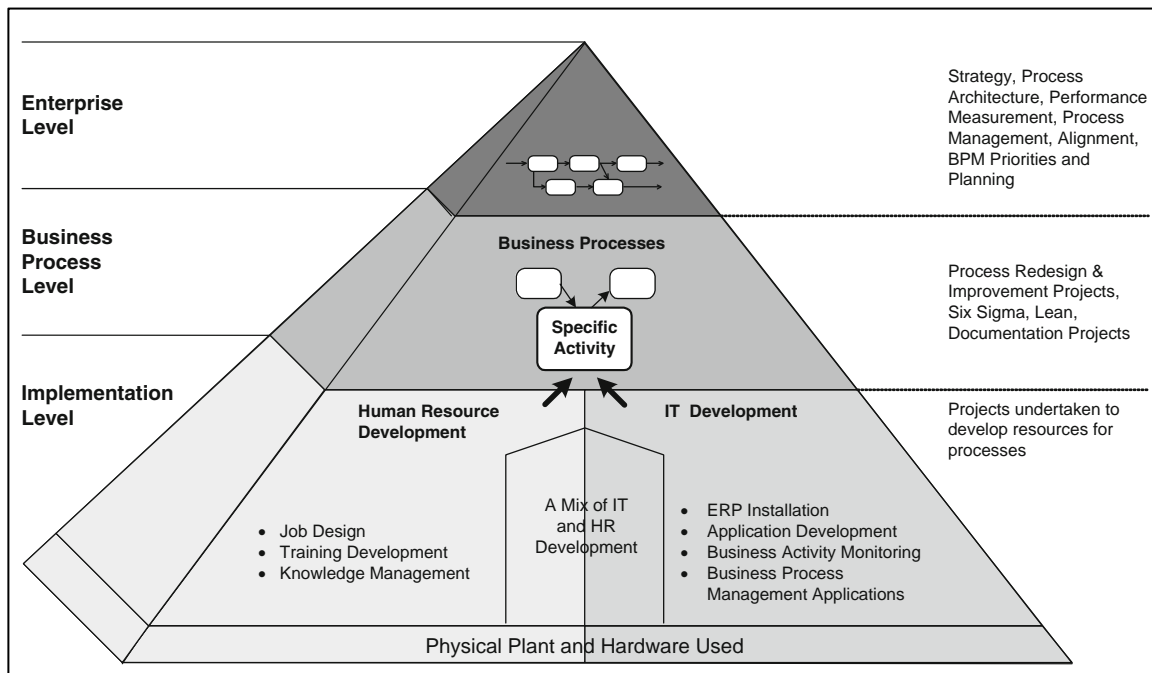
Enterprise Level

Strategy, Process Architecture, Performance Measurement, Process Management, Alignment, BPM Priorities and Planning

Business Process Level

Business Processes

Specific Activity

Process Redesign & Improvement Projects, Six Sigma, Lean, Documentation Projects

Implementation Level

Human Resource Development

IT Development

Projects undertaken to develop resources for processes

- Job Design
- Training Development
- Knowledge Management

A Mix of IT and HR Development

- ERP Installation
- Application Development
- Business Activity Monitoring
- Business Process Management Applications

Physical Plant and Hardware Used